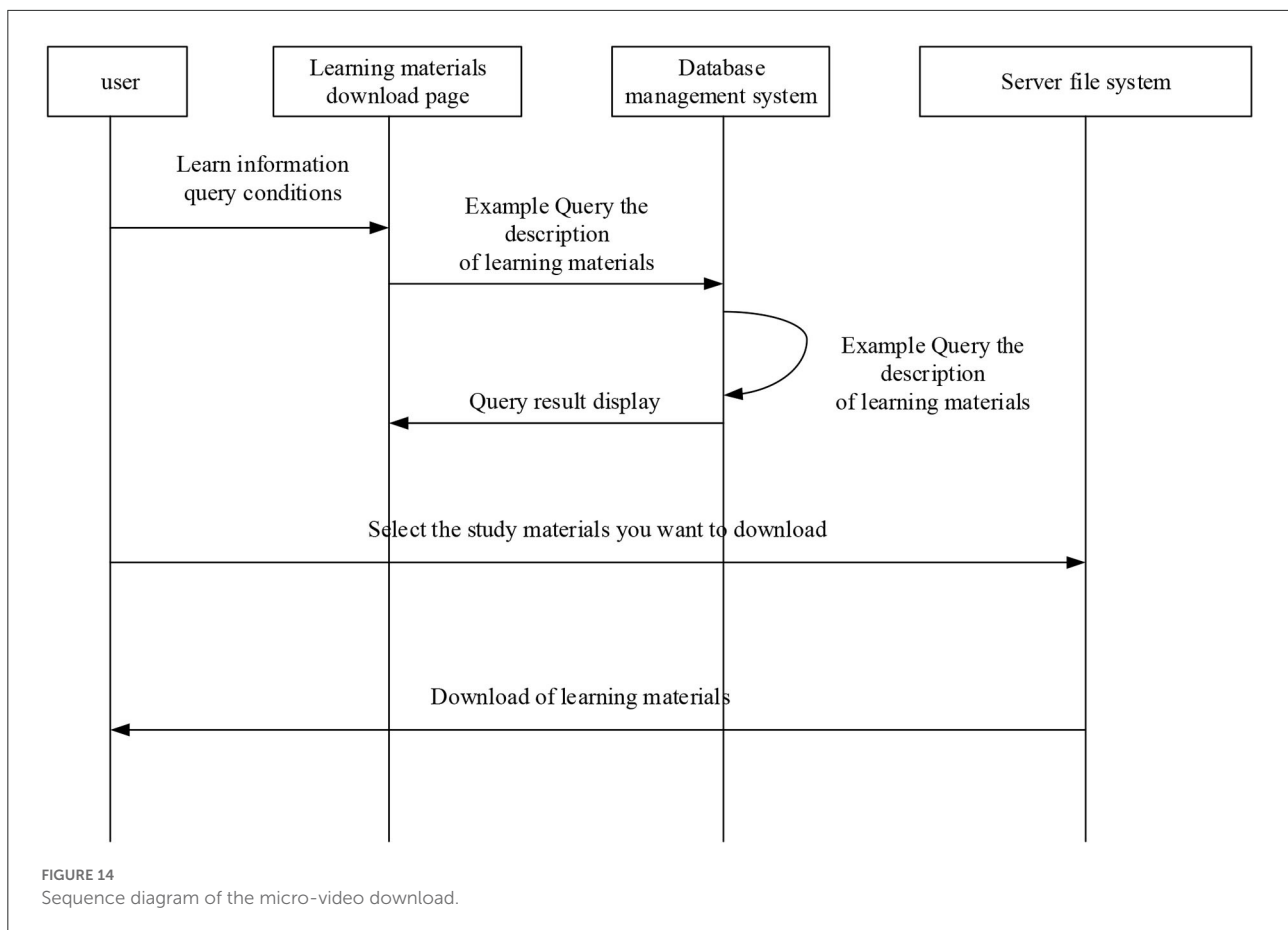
user

Learning materials download page

Database management system

Server file system

Learn information query conditions

Example Query the description of learning materials

Example Query the description of learning materials

Query result display

Select the study materials you want to download

Download of learning materials

FIGURE 14
Sequence diagram of the micro-video download.